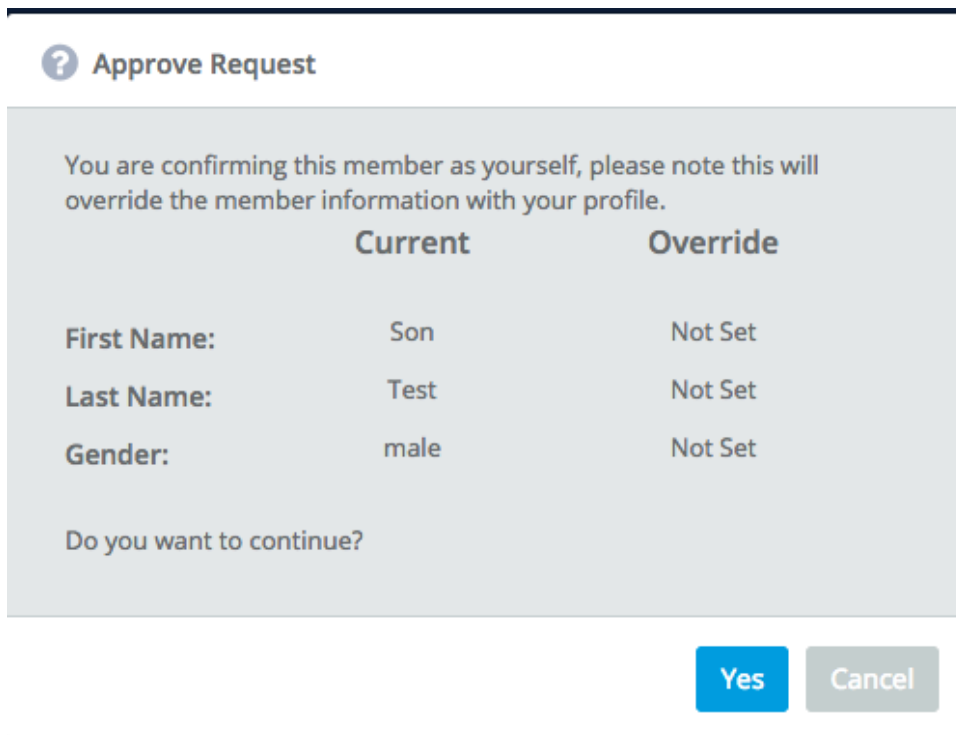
Approve Request

You are confirming this member as yourself, please note this will override the member information with your profile.

| | Current | Override |
|---|---|---|
| First Name: | Son | Not Set |
| Last Name: | Test | Not Set |
| Gender: | male | Not Set |

Do you want to continue?

Yes Cancel